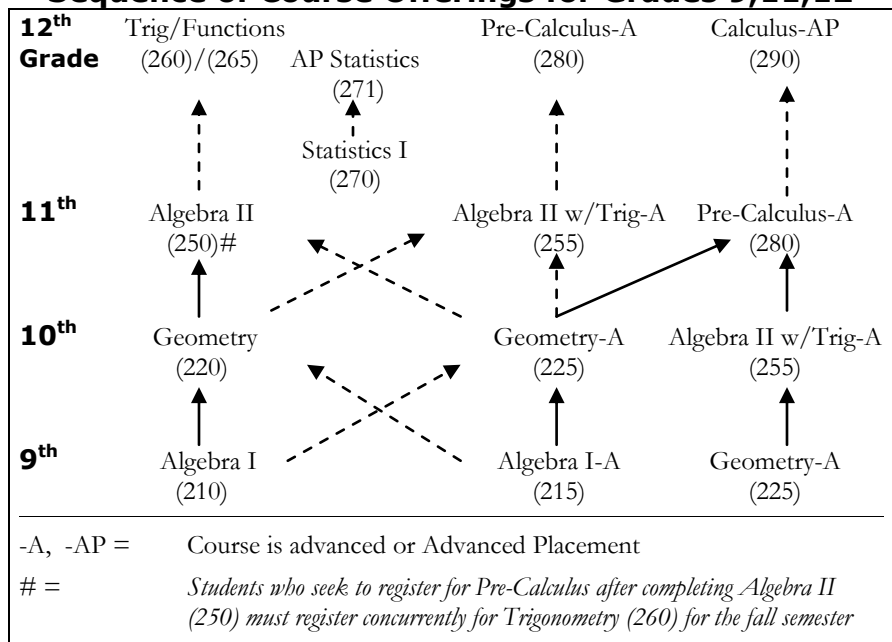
Sequence of Course Offerings for Grades 9,11,12

**12th Grade** Trig/Functions (260)/(265) AP Statistics (271) Pre-Calculus-A (280) Calculus-AP (290)

Statistics I (270)

**11th** Algebra II (250)# Algebra II w/Trig-A (255) Pre-Calculus-A (280)

**10th** Geometry (220) Geometry-A (225) Algebra II w/Trig-A (255)

**9th** Algebra I (210) Algebra I-A (215) Geometry-A (225)

-A, -AP = Course is advanced or Advanced Placement

# = *Students who seek to register for Pre-Calculus after completing Algebra II (250) must register concurrently for Trigonometry (260) for the fall semester*